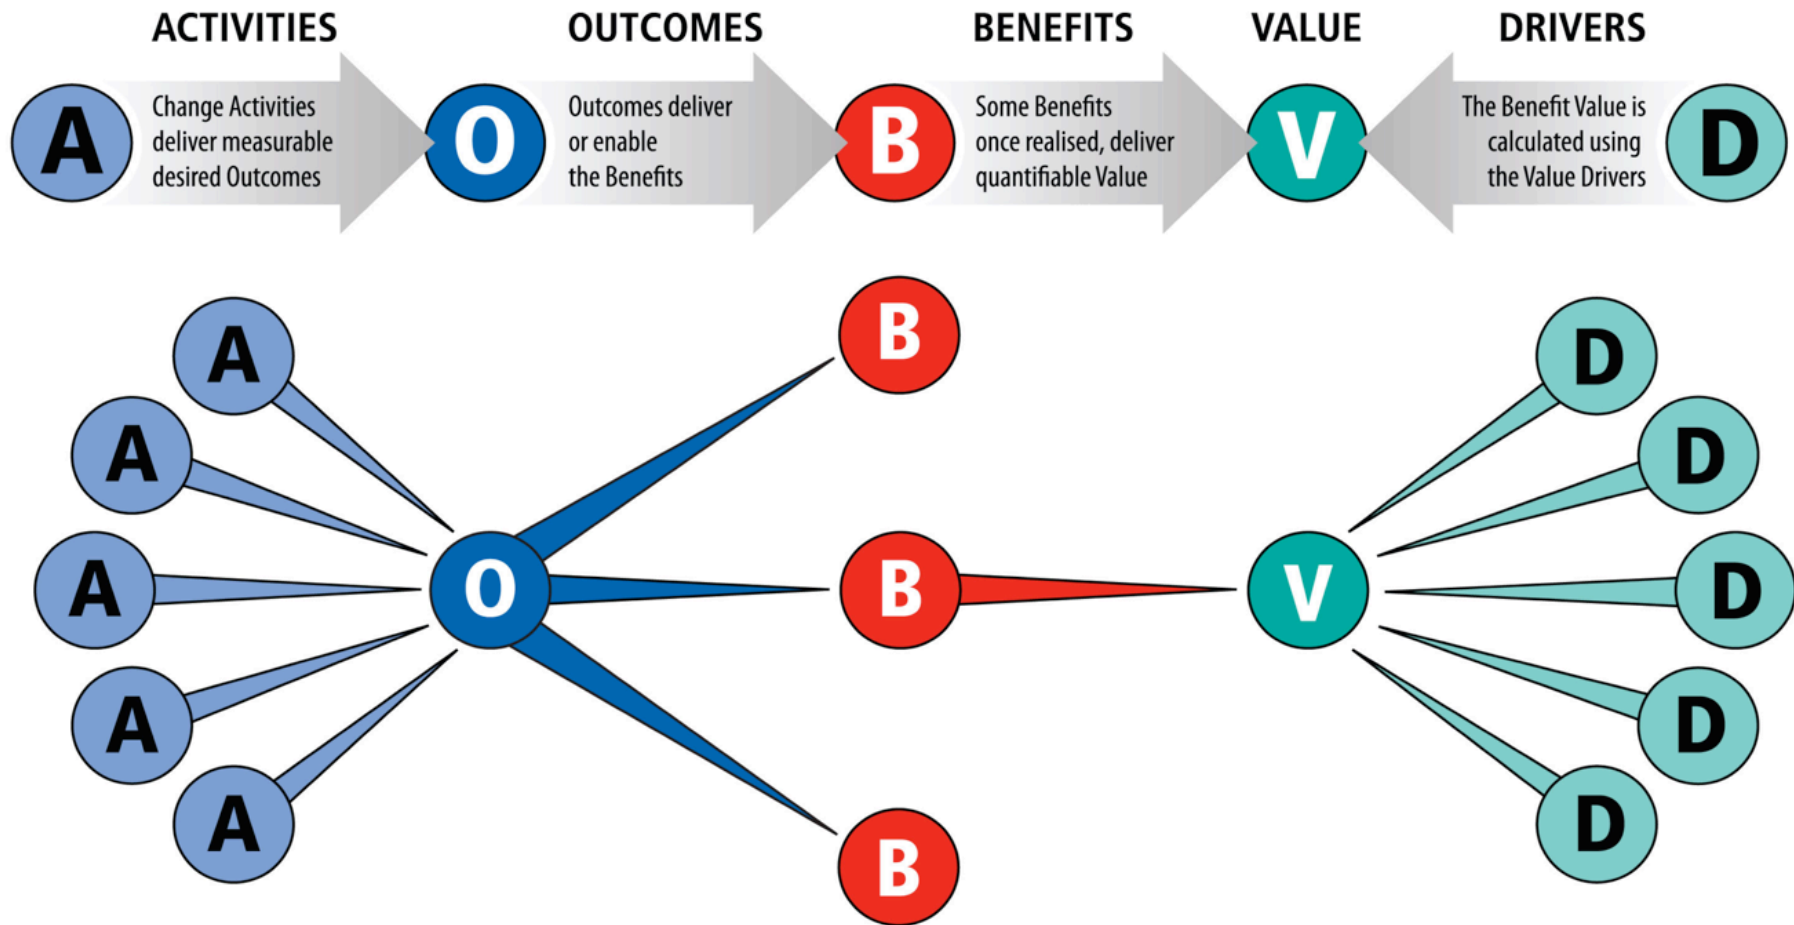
ACTIVITIES

OUTCOMES

BENEFITS

VALUE

DRIVERS

A

Change Activities deliver measurable desired Outcomes

O

Outcomes deliver or enable the Benefits

B

Some Benefits once realised, deliver quantifiable Value

V

The Benefit Value is calculated using the Value Drivers

D

A

A

A

A

A

O

B

B

B

V

D

D

D

D

D